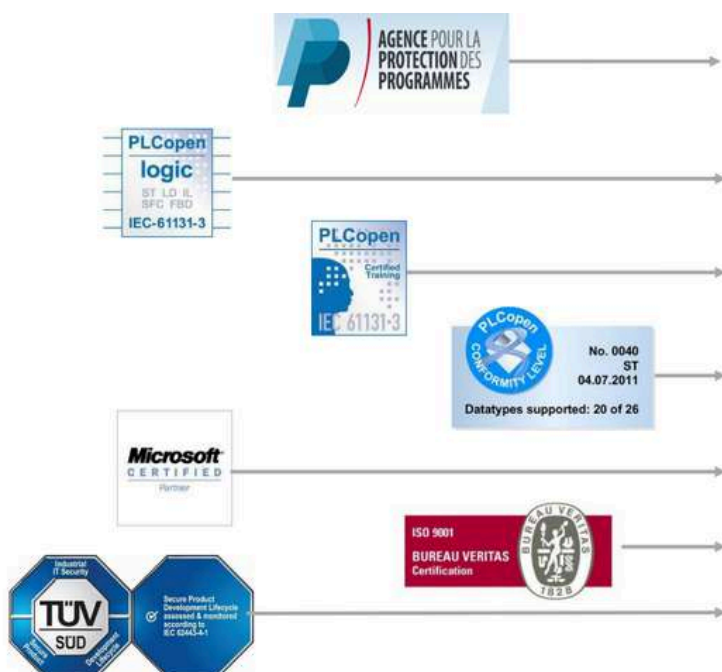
AGENCE POUR LA PROTECTION DES PROGRAMMES

PLCopen
logic
ST LD IL
SFC FBD
IEC-61131-3

PLCopen
Certified Training
IEC 61131-3

PLCopen
CONFORMITY LEVEL
No. 0040
ST
04.07.2011
Datatypes supported: 20 of 26

Microsoft
CERTIFIED
Partner

ISO 9001
BUREAU VERITAS
Certification
BUREAU VERITAS
1828

Industrial IT Security
TÜV SÜD
Secure Product
Development Lifecycle
Secure Product Development Lifecycle assessed & monitored according to IEC 62443-4-1